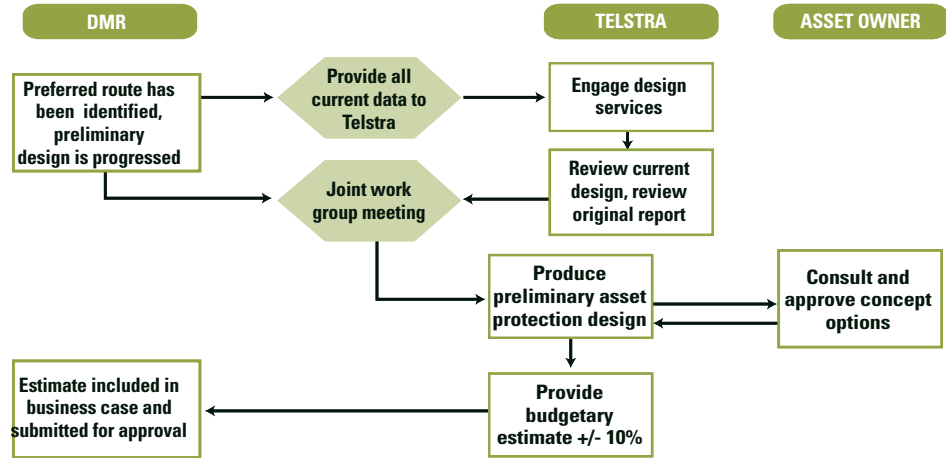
DMR

TELSTRA

ASSET OWNER

Preferred route has been identified, preliminary design is progressed

Provide all current data to Telstra

Engage design services

Joint work group meeting

Review current design, review original report

Produce preliminary asset protection design

Consult and approve concept options

Estimate included in business case and submitted for approval

Provide budgetary estimate +/- 10%